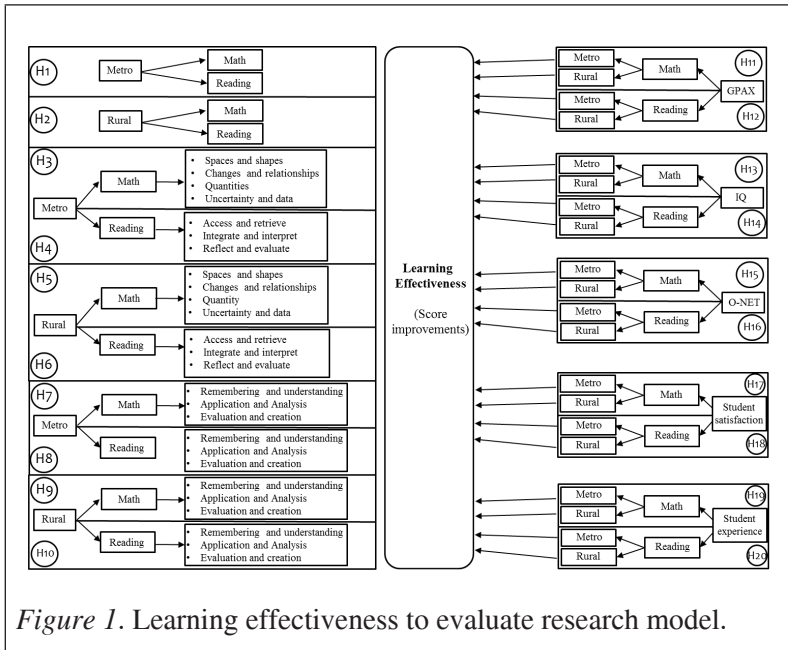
H1
Metro
Math
Reading

H2
Rural
Math
Reading

H3
Metro
Math
• Spaces and shapes
• Changes and relationships
• Quantities
• Uncertainty and data
Reading
• Access and retrieve
• Integrate and interpret
• Reflect and evaluate
H4

H5
Rural
Math
• Spaces and shapes
• Changes and relationships
• Quantity
• Uncertainty and data
Reading
• Access and retrieve
• Integrate and interpret
• Reflect and evaluate
H6

H7
Metro
Math
• Remembering and understanding
• Application and Analysis
• Evaluation and creation
Reading
• Remembering and understanding
• Application and Analysis
• Evaluation and creation
H8

H9
Rural
Math
• Remembering and understanding
• Application and Analysis
• Evaluation and creation
Reading
• Remembering and understanding
• Application and Analysis
• Evaluation and creation
H10

Learning Effectiveness

(Score improvements)

Metro
Rural
Math
H11
GPAX
Metro
Rural
Reading
H12

Metro
Rural
Math
H13
IQ
Metro
Rural
Reading
H14

Metro
Rural
Math
H15
O-NET
Metro
Rural
Reading
H16

Metro
Rural
Math
H17
Student satisfaction
Metro
Rural
Reading
H18

Metro
Rural
Math
H19
Student experience
Metro
Rural
Reading
H20

*Figure 1*. Learning effectiveness to evaluate research model.